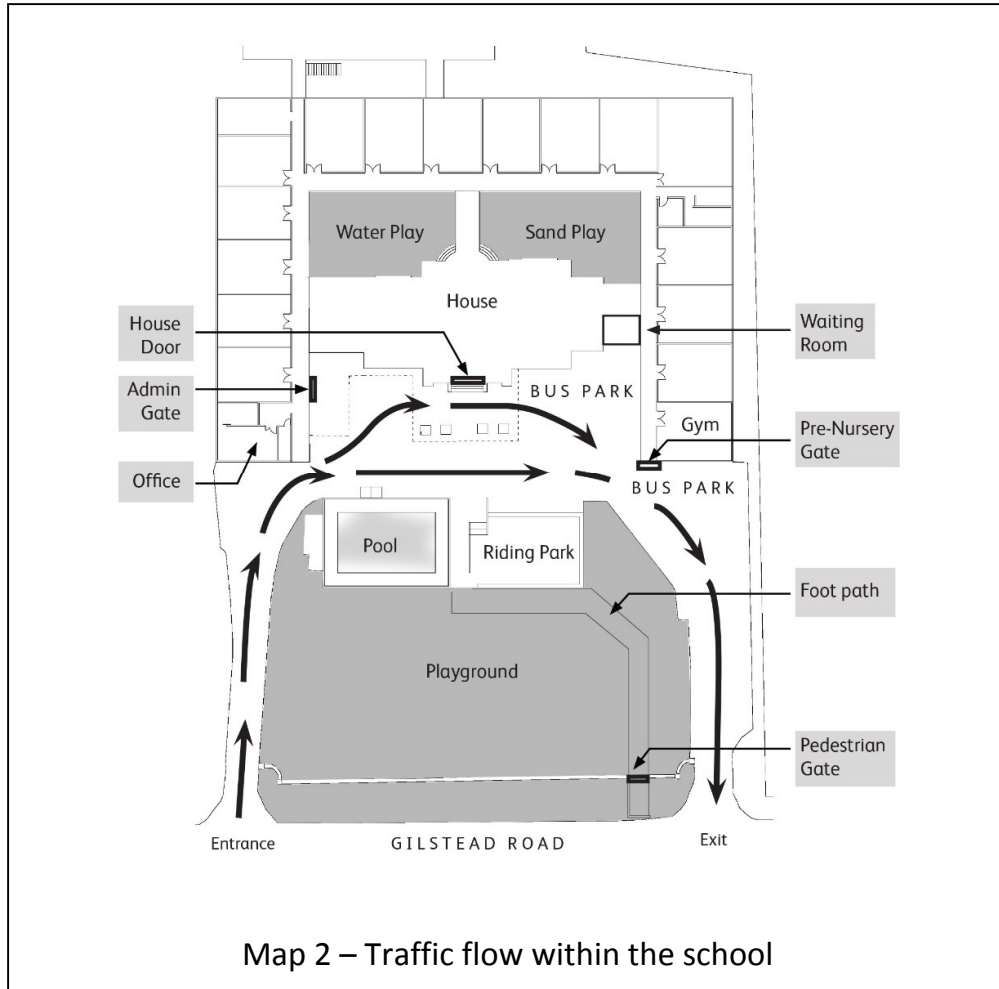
Water Play

Sand Play

House

House Door

Waiting Room

Admin Gate

BUS PARK

Gym

Pre-Nursery Gate

Office

BUS PARK

Pool

Riding Park

Foot path

Playground

Pedestrian Gate

Entrance

GILSTEAD ROAD

Exit

Map 2 – Traffic flow within the school